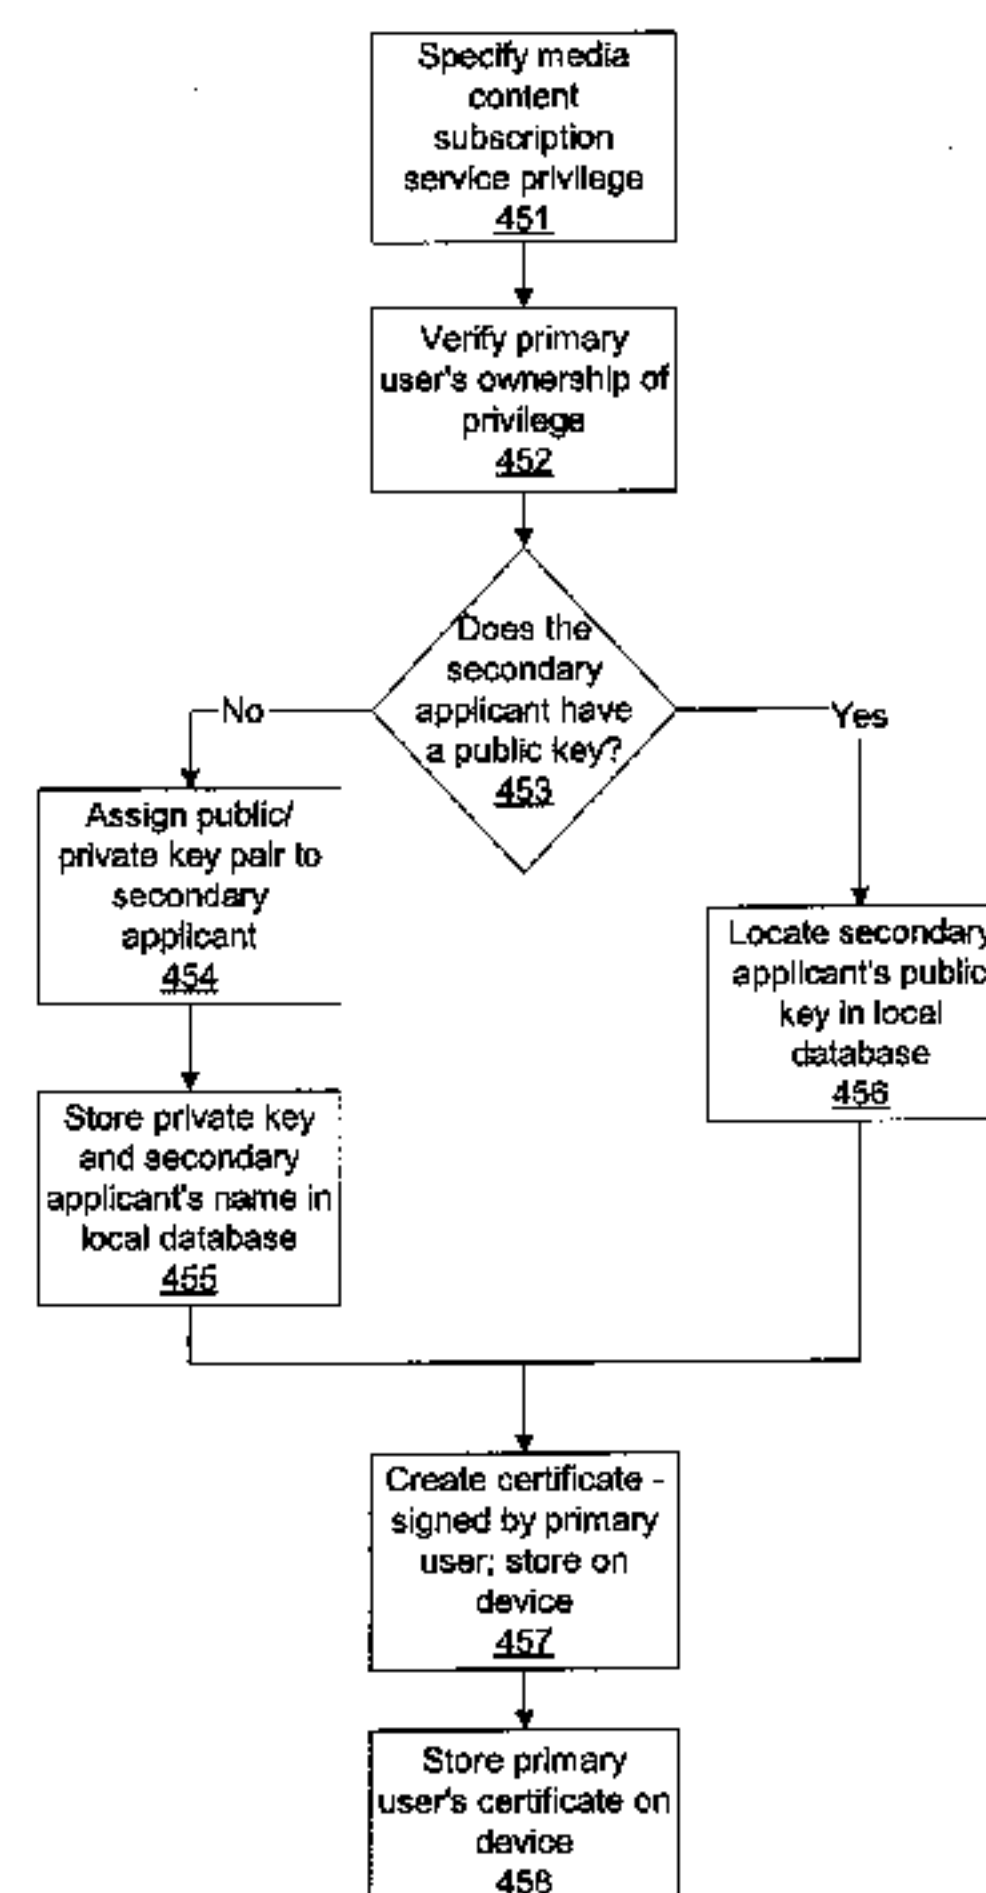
Specify media content subscription service privilege
451

Verify primary user's ownership of privilege
452

Does the secondary applicant have a public key?
453

No

Yes

Assign public/ private key pair to secondary applicant
454

Store private key and secondary applicant's name in local database
455

Locate secondary applicant's public key in local database
456

Create certificate - signed by primary user; store on device
457

Store primary user's certificate on device
458